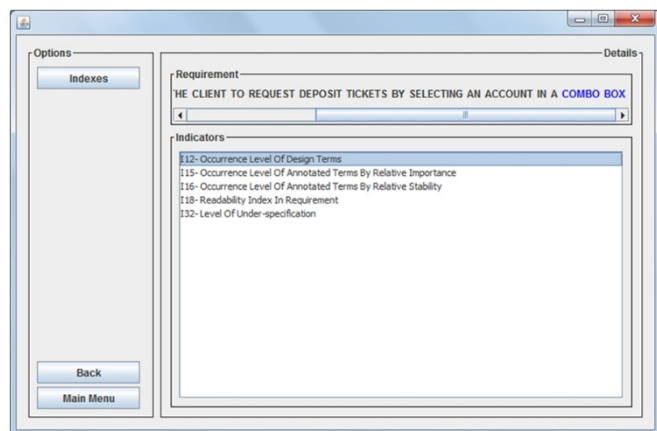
Options

Indexes

Details

Requirement

HE CLIENT TO REQUEST DEPOSIT TICKETS BY SELECTING AN ACCOUNT IN A COMBO BOX

Indicators

I12- Occurrence Level Of Design Terms
I15- Occurrence Level Of Annotated Terms By Relative Importance
I16- Occurrence Level Of Annotated Terms By Relative Stability
I18- Readability Index In Requirement
I32- Level Of Under-specification

Back

Main Menu